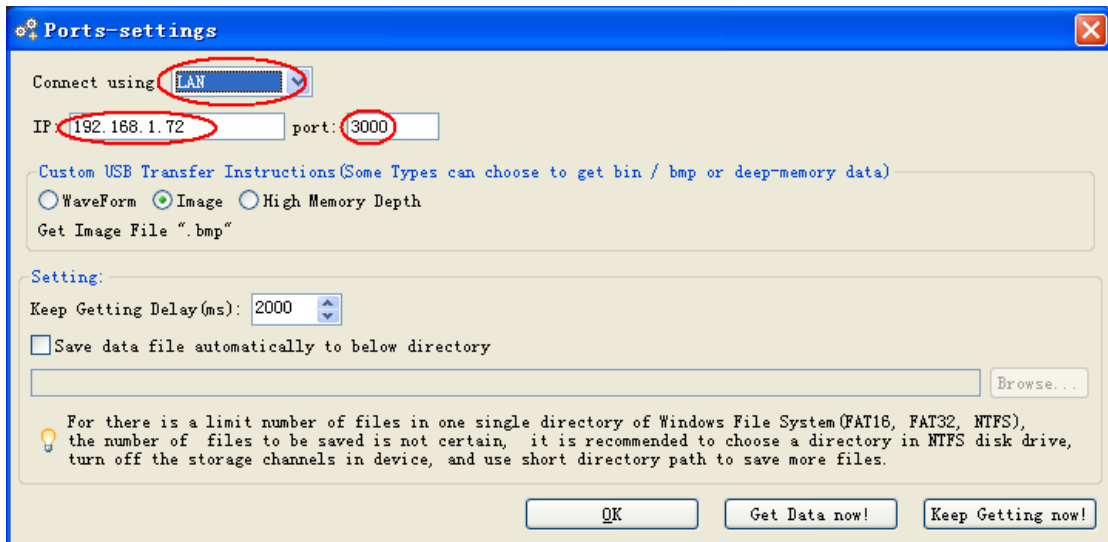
Ports-settings

Connect using LAN

IP: 192.168.1.72 port: 3000

Custom USB Transfer Instructions(Some Types can choose to get bin / bmp or deep-memory data)

WaveForm Image High Memory Depth

Get Image File ".bmp"

Setting:

Keep Getting Delay(ms): 2000

Save data file automatically to below directory

Browse...

For there is a limit number of files in one single directory of Windows File System(FAT16, FAT32, NTFS), the number of files to be saved is not certain, it is recommended to choose a directory in NTFS disk drive, turn off the storage channels in device, and use short directory path to save more files.

OK Get Data now! Keep Getting now!